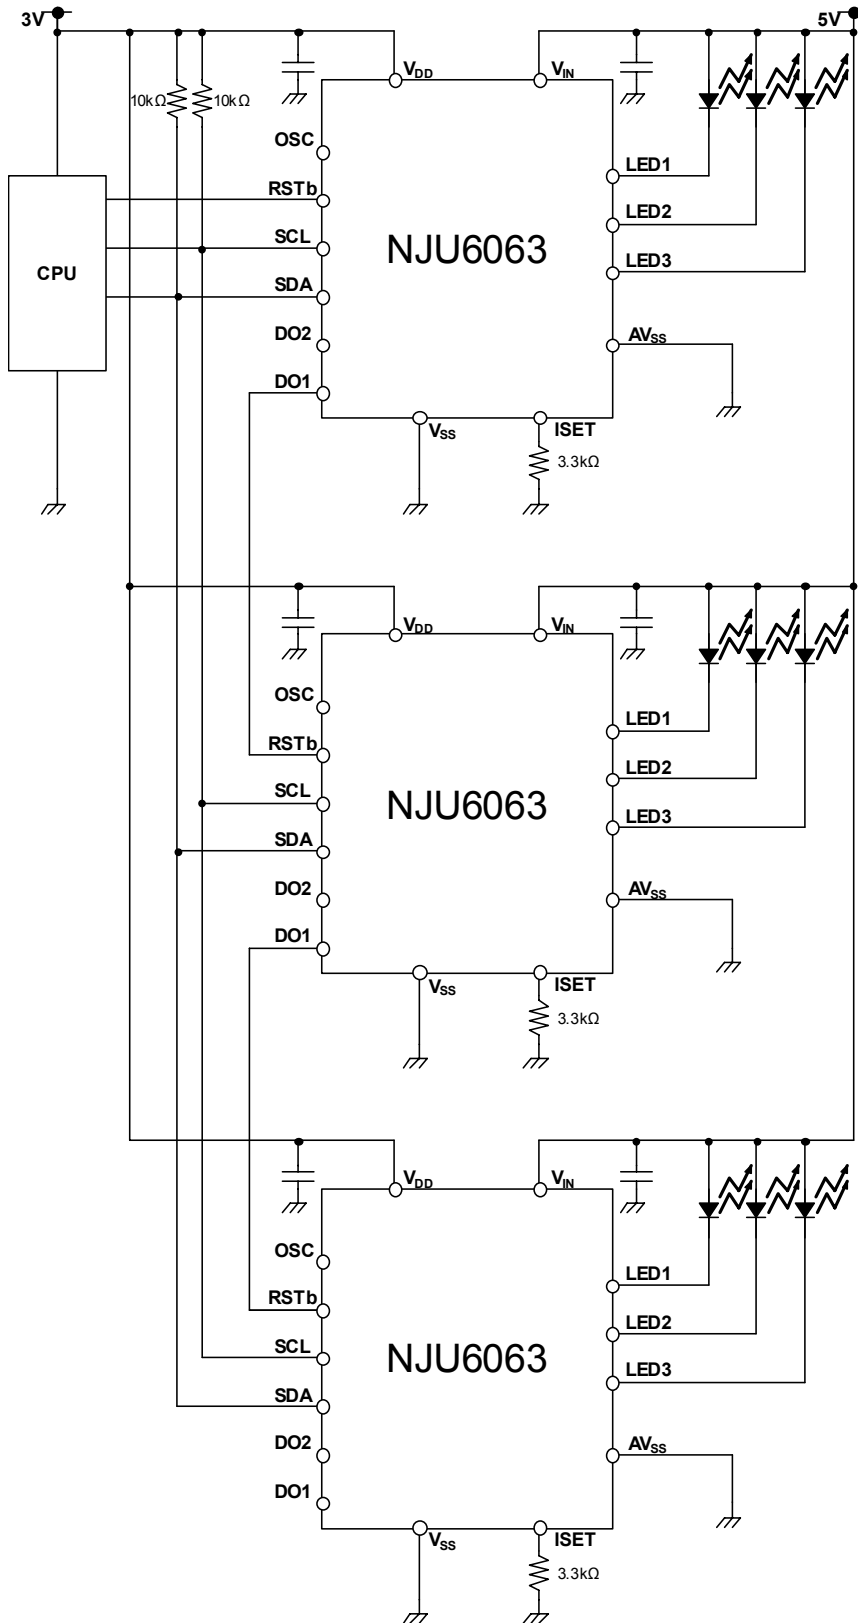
3V

5V

10kΩ

10kΩ

CPU

$V_{DD}$

$V_{IN}$

OSC

RSTb

SCL

SDA

DO2

DO1

NJU6063

LED1

LED2

LED3

$AV_{SS}$

$V_{SS}$

ISET

3.3kΩ

$V_{DD}$

$V_{IN}$

OSC

RSTb

SCL

SDA

DO2

DO1

NJU6063

LED1

LED2

LED3

$AV_{SS}$

$V_{SS}$

ISET

3.3kΩ

$V_{DD}$

$V_{IN}$

OSC

RSTb

SCL

SDA

DO2

DO1

NJU6063

LED1

LED2

LED3

$AV_{SS}$

$V_{SS}$

ISET

3.3kΩ